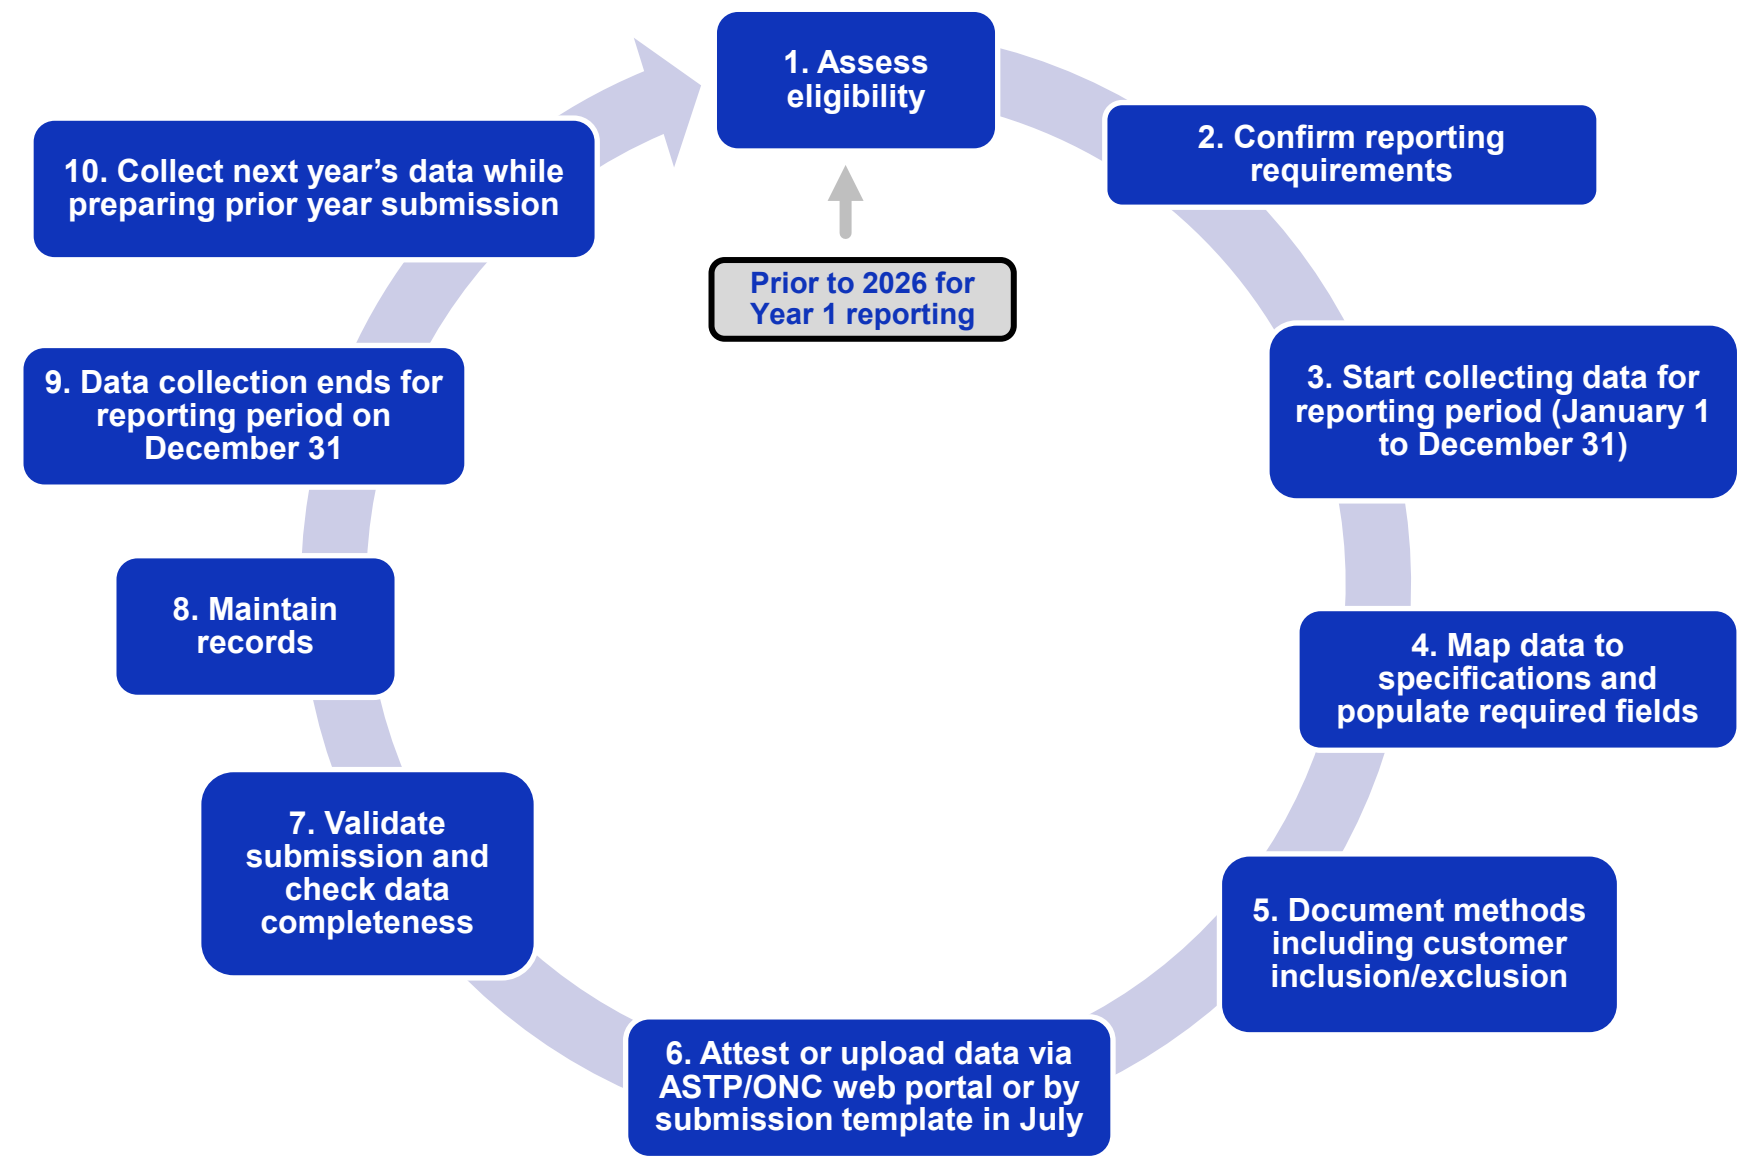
1. Assess eligibility

Prior to 2026 for Year 1 reporting

2. Confirm reporting requirements

3. Start collecting data for reporting period (January 1 to December 31)

4. Map data to specifications and populate required fields

5. Document methods including customer inclusion/exclusion

6. Attest or upload data via ASTP/ONC web portal or by submission template in July

7. Validate submission and check data completeness

8. Maintain records

9. Data collection ends for reporting period on December 31

10. Collect next year's data while preparing prior year submission